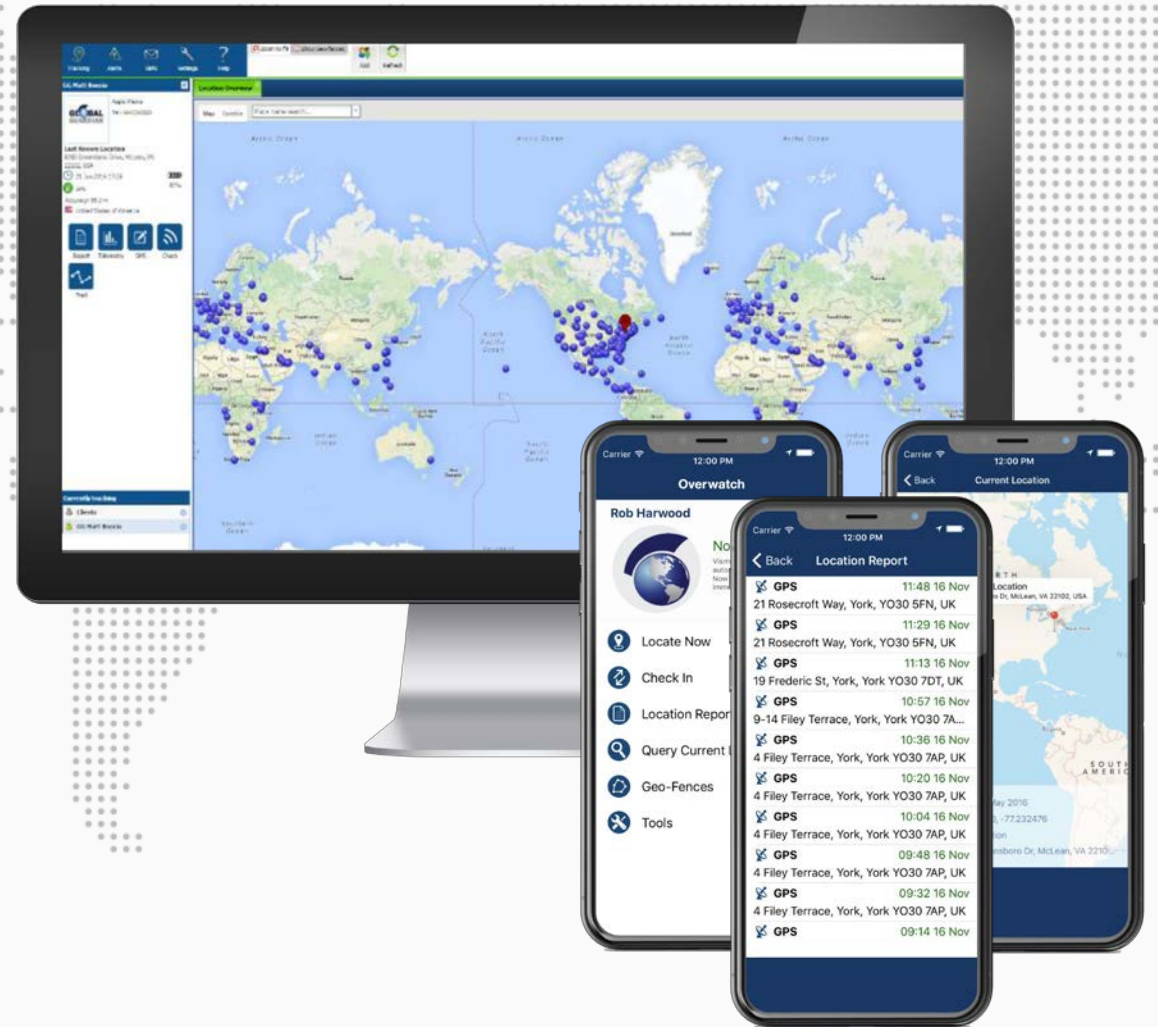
Tracking Alerts SMS Settings Help

Add Refresh

Location Overview

Map Satellite

Arctic Ocean

North Pacific Ocean

North Atlantic Ocean

Indian Ocean

South Pacific Ocean

Southern Ocean

Greenland

Apple Phone

Last Known Location

United States of America

Report Telemetry SMS Check

Trail

Currently tracking

Clients

Carrier
12:00 PM
Overwatch

Rob Harwood

No

Locate Now

Check In

Location Repor

Query Current

Geo-Fences

Tools

Carrier
12:00 PM
Back
Current Location

Location
s Dr, McLean, VA 22102, USA

SOUTH AMERIC

May 2016
, -77.232476
sboro Dr, McLean, VA 2210

Carrier
12:00 PM
Back
Location Report

GPS 11:48 16 Nov
21 Rosecroft Way, York, YO30 5FN, UK

GPS 11:29 16 Nov
21 Rosecroft Way, York, YO30 5FN, UK

GPS 11:13 16 Nov
19 Frederic St, York, York YO30 7DT, UK

GPS 10:57 16 Nov
9-14 Filey Terrace, York, York YO30 7A...

GPS 10:36 16 Nov
4 Filey Terrace, York, York YO30 7AP, UK

GPS 10:20 16 Nov
4 Filey Terrace, York, York YO30 7AP, UK

GPS 10:04 16 Nov
4 Filey Terrace, York, York YO30 7AP, UK

GPS 09:48 16 Nov
4 Filey Terrace, York, York YO30 7AP, UK

GPS 09:32 16 Nov
4 Filey Terrace, York, York YO30 7AP, UK

GPS 09:14 16 Nov